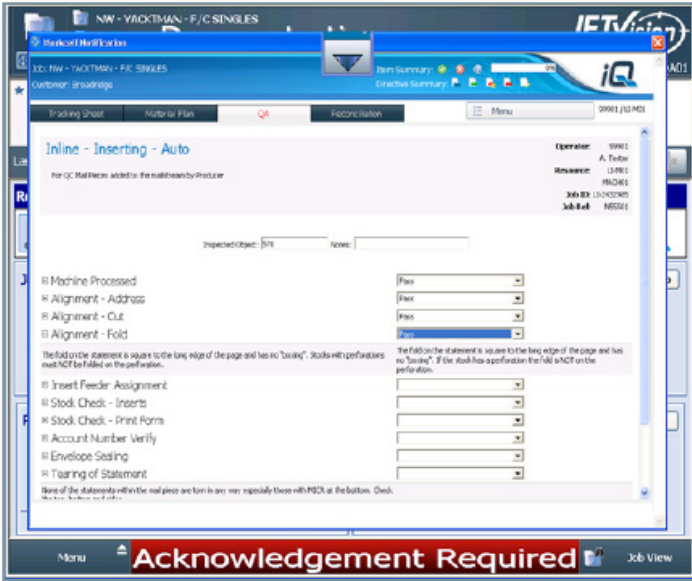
NW - YACKTMAN - F/C SINGLES

JETVision

Worksheet Notification

Job: NW - YACKTMAN - F/C SINGLES
Customer: Broadridge

Item Summary:
Directive Summary:

iQ

Tracking Sheet | Material Plan | QA | Reconciliation

Menu

Inline - Inserting - Auto

For QC Mail Pieces added to the mailstream by Producer

Operator: 99901 A. Tester
Resource: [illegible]
Job ID: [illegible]
Job Ref: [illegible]

Inspected Object: 978 Notes:

⊞ Machine Processed Pass
⊞ Alignment - Address Pass
⊞ Alignment - Cut Pass
⊟ Alignment - Fold Pass

The fold on the statement is square to the long edge of the page and has no "boxing". Stocks with perforations must NOT be folded on the perforation.

The fold on the statement is square to the long edge of the page and has no "boxing". If the stock has a perforation the fold is NOT on the perforation.

⊞ Insert Feeder Assignment
⊞ Stock Check - Inserts
⊞ Stock Check - Print Form
⊞ Account Number Verify
⊞ Envelope Sealing
⊟ Tearing of Statement

None of the statements within the mail piece are torn in any way especially those with MICR at the bottom. Check the top, bottom and sides.

Menu

Acknowledgement Required

Job View